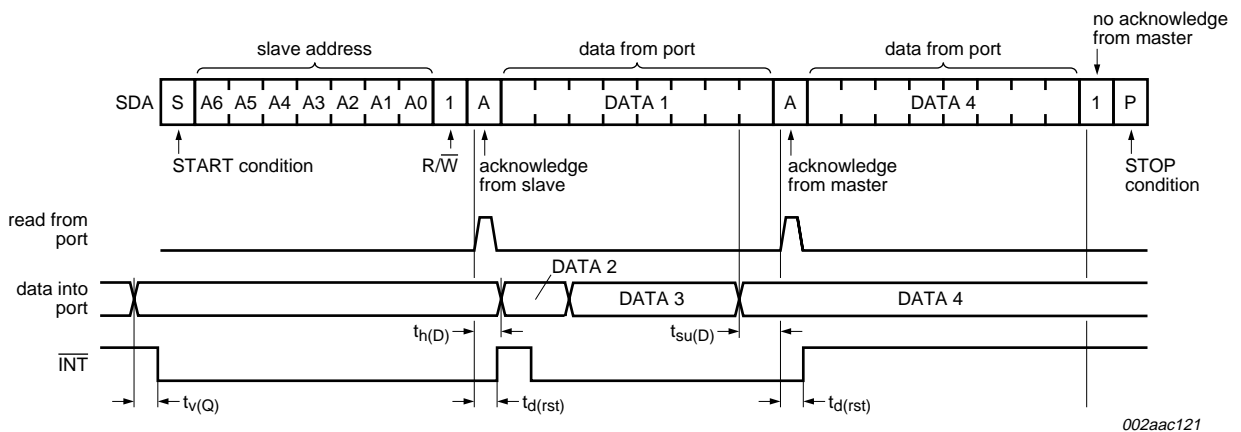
slave address

data from port

data from port

no acknowledge from master

SDA S A6 A5 A4 A3 A2 A1 A0 1 A DATA 1 A DATA 4 1 P

START condition

$R/\overline{W}$

acknowledge from slave

acknowledge from master

STOP condition

read from port

data into port

DATA 2

DATA 3

DATA 4

$t_{h(D)}$

$t_{su(D)}$

$\overline{INT}$

$t_{v(Q)}$

$t_{d(rst)}$

$t_{d(rst)}$

002aac121